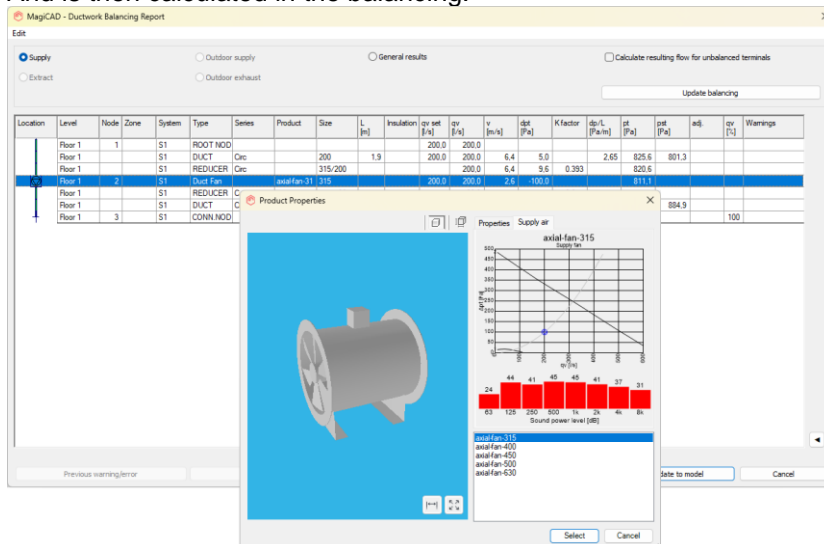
And is then calculated in the balancing.

MagiCAD - Ductwork Balancing Report

Edit

Supply
Extract
Outdoor supply
Outdoor exhaust
General results
Calculate resulting flow for unbalanced terminals
Update balancing

| Location | Level | Node | Zone | System | Type | Series | Product | Size | L [m] | Insulation | qv set [l/s] | qv [l/s] | v [m/s] | dpt [Pa] | K factor | dp/L [Pa/m] | pt [Pa] | pst [Pa] | adj. | qv [%] | Warnings |
|---|---|---|---|---|---|---|---|---|---|---|---|---|---|---|---|---|---|---|---|---|---|
| | Floor 1 | 1 | | S1 | ROOT NOD | | | | | | 200,0 | 200,0 | | | | | | | | | |
| | Floor 1 | | | S1 | DUCT | Circ | | 200 | 1.9 | | 200,0 | 200,0 | 6,4 | 5,0 | | 2,65 | 825,6 | 801,3 | | | |
| | Floor 1 | | | S1 | REDUCER | Circ | | 315/200 | | | | 200,0 | 6,4 | 9,6 | 0.393 | | 820,6 | | | | |
| | Floor 1 | 2 | | S1 | Duct Fan | | axial-fan-31 | 315 | | | 200,0 | 200,0 | 2,6 | -100,0 | | | 811,1 | | | | |
| | Floor 1 | | | S1 | REDUCER | C | | | | | | | | | | | | | | | |
| | Floor 1 | | | S1 | DUCT | C | | | | | | | | | | | | 884,9 | | | |
| | Floor 1 | 3 | | S1 | CONN.NOD | | | | | | | | | | | | | | | 100 | |

Product Properties

Properties
Supply air

axial-fan-315
Supply fan

dp [Pa]
500
450
400
350
300
250
200
150
100
50
0

0 100 200 300 400 500 600
qv [l/s]

24 44 41 46 45 41 37 31
63 125 250 500 1k 2k 4k 8k
Sound power level [dB]

axial-fan-315
axial-fan-400
axial-fan-450
axial-fan-500
axial-fan-630

Select
Cancel

Previous warning/error
date to model
Cancel